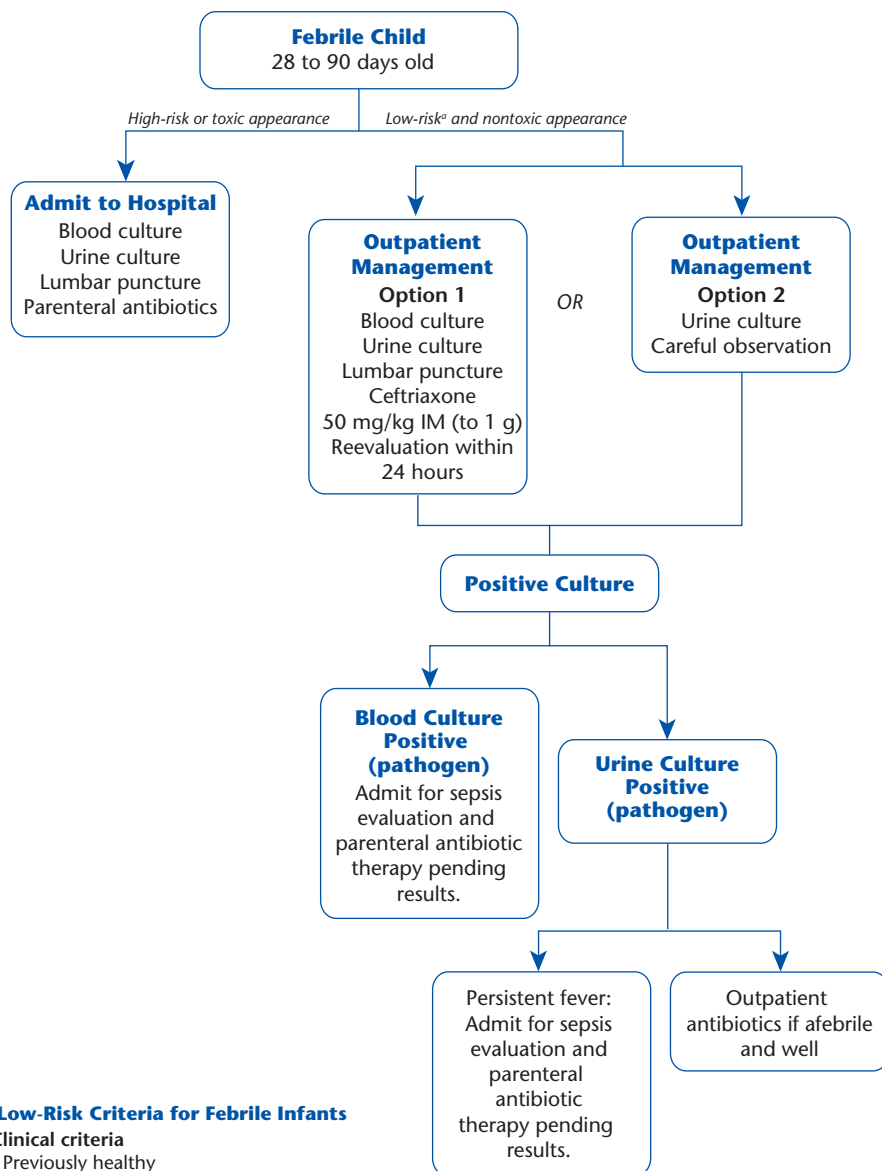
Febrile Child
28 to 90 days old

High-risk or toxic appearance

Low-risk$^{a}$ and nontoxic appearance

Admit to Hospital
Blood culture
Urine culture
Lumbar puncture
Parenteral antibiotics

Outpatient Management
Option 1
Blood culture
Urine culture
Lumbar puncture
Ceftriaxone
50 mg/kg IM (to 1 g)
Reevaluation within 24 hours

OR

Outpatient Management
Option 2
Urine culture
Careful observation

Positive Culture

Blood Culture Positive (pathogen)
Admit for sepsis evaluation and parenteral antibiotic therapy pending results.

Urine Culture Positive (pathogen)

Persistent fever: Admit for sepsis evaluation and parenteral antibiotic therapy pending results.

Outpatient antibiotics if afebrile and well

Low-Risk Criteria for Febrile Infants
Clinical criteria
Previously healthy